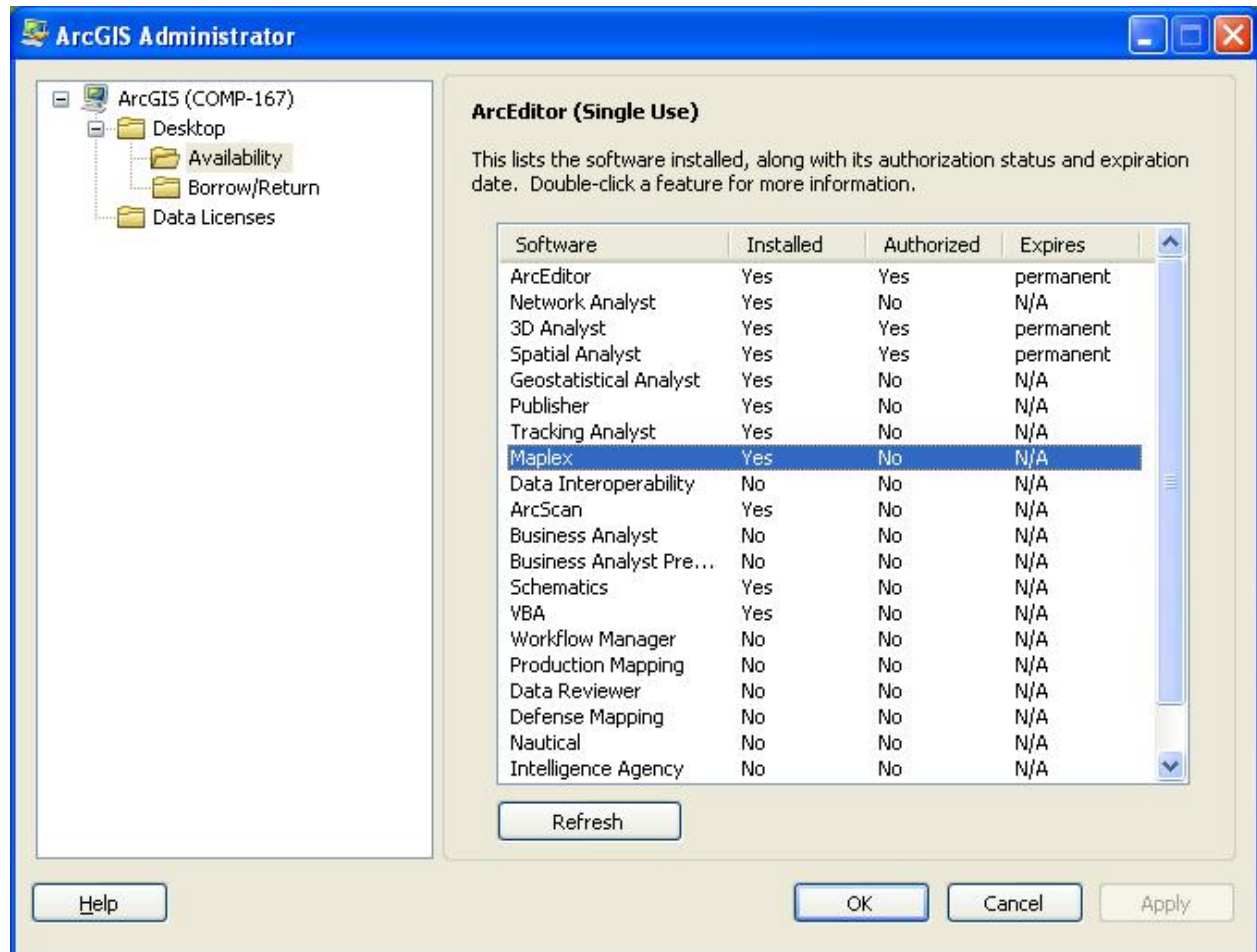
ArcGIS Administrator

ArcGIS (COMP-167)
Desktop
Availability
Borrow/Return
Data Licenses

ArcEditor (Single Use)

This lists the software installed, along with its authorization status and expiration date. Double-click a feature for more information.

| Software | Installed | Authorized | Expires |
|---|---|---|---|
| ArcEditor | Yes | Yes | permanent |
| Network Analyst | Yes | No | N/A |
| 3D Analyst | Yes | Yes | permanent |
| Spatial Analyst | Yes | Yes | permanent |
| Geostatistical Analyst | Yes | No | N/A |
| Publisher | Yes | No | N/A |
| Tracking Analyst | Yes | No | N/A |
| Maplex | Yes | No | N/A |
| Data Interoperability | No | No | N/A |
| ArcScan | Yes | No | N/A |
| Business Analyst | No | No | N/A |
| Business Analyst Pre... | No | No | N/A |
| Schematics | Yes | No | N/A |
| VBA | Yes | No | N/A |
| Workflow Manager | No | No | N/A |
| Production Mapping | No | No | N/A |
| Data Reviewer | No | No | N/A |
| Defense Mapping | No | No | N/A |
| Nautical | No | No | N/A |
| Intelligence Agency | No | No | N/A |

Refresh

Help
OK
Cancel
Apply